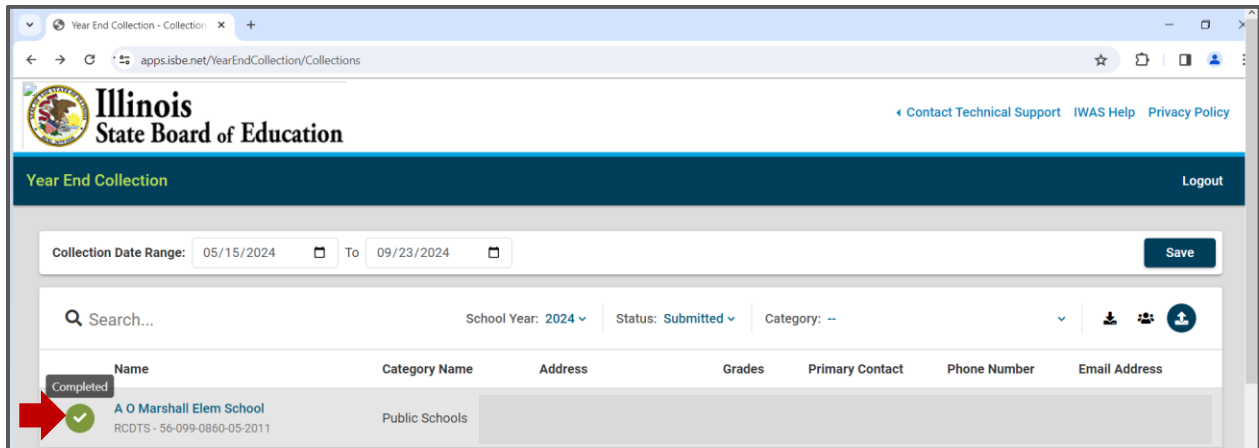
Year End Collection - Collection ×  +

apps.isbe.net/YearEndCollection/Collections

Illinois State Board of Education

Contact Technical Support IWAS Help Privacy Policy

Year End Collection

Logout

Collection Date Range: 05/15/2024 To 09/23/2024

Save

Search...

School Year: 2024 Status: Submitted Category: --

| | Name | Category Name | Address | Grades | Primary Contact | Phone Number | Email Address |
|---|---|---|---|---|---|---|---|
| Completed | A O Marshall Elem School RCDTS - 56-099-0860-05-2011 | Public Schools | | | | | |